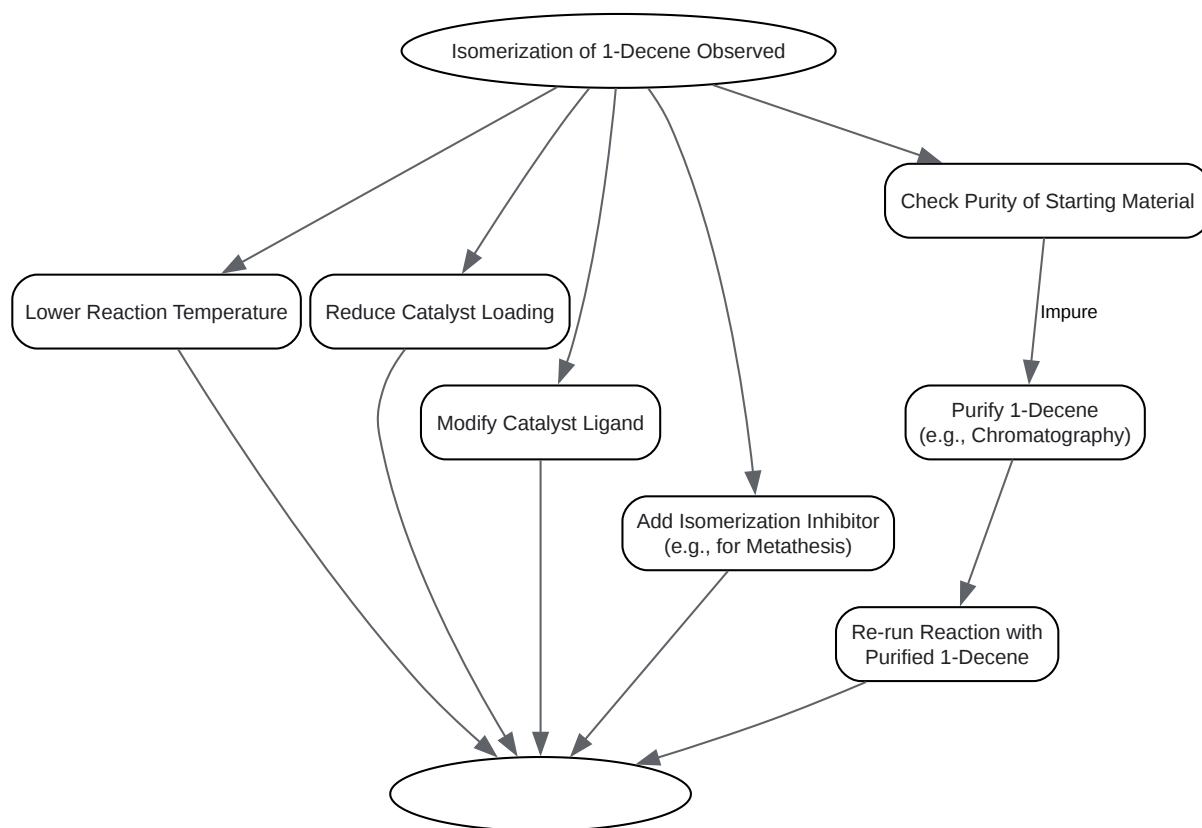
Isomerization of 1-Decene Observed

Lower Reaction Temperature

Reduce Catalyst Loading

Modify Catalyst Ligand

Add Isomerization Inhibitor (e.g., for Metathesis)

Check Purity of Starting Material

Impure

Purify 1-Decene (e.g., Chromatography)

Re-run Reaction with Purified 1-Decene